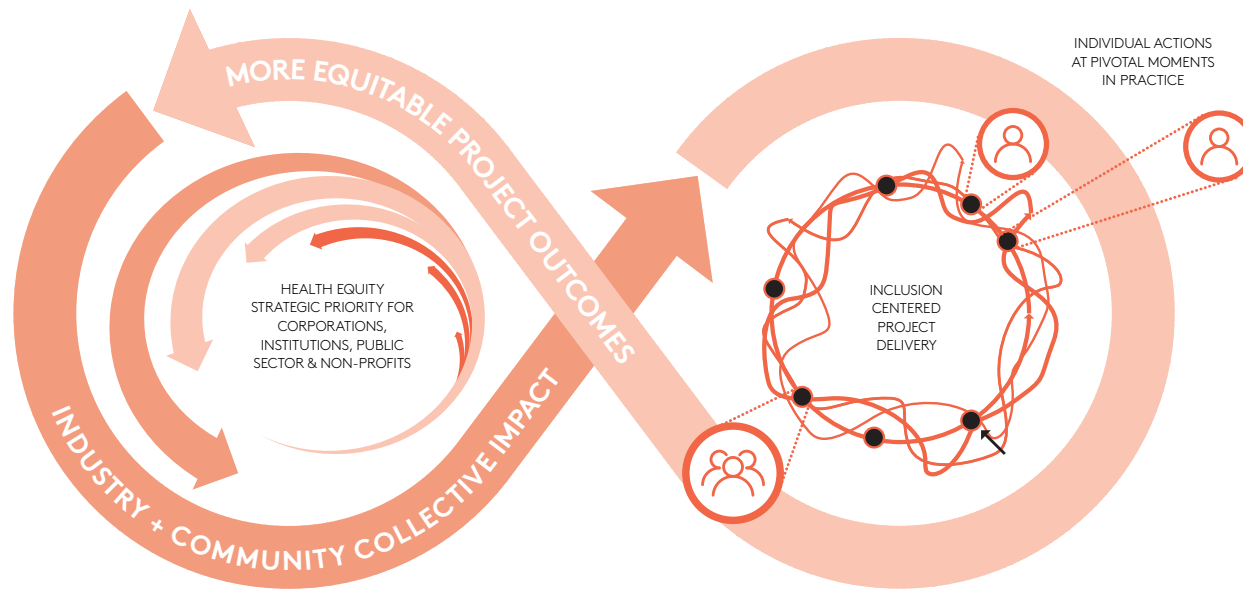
MORE EQUITABLE PROJECT OUTCOMES

INDIVIDUAL ACTIONS AT PIVOTAL MOMENTS IN PRACTICE

HEALTH EQUITY STRATEGIC PRIORITY FOR CORPORATIONS, INSTITUTIONS, PUBLIC SECTOR & NON-PROFITS

INCLUSION CENTERED PROJECT DELIVERY

INDUSTRY + COMMUNITY COLLECTIVE IMPACT